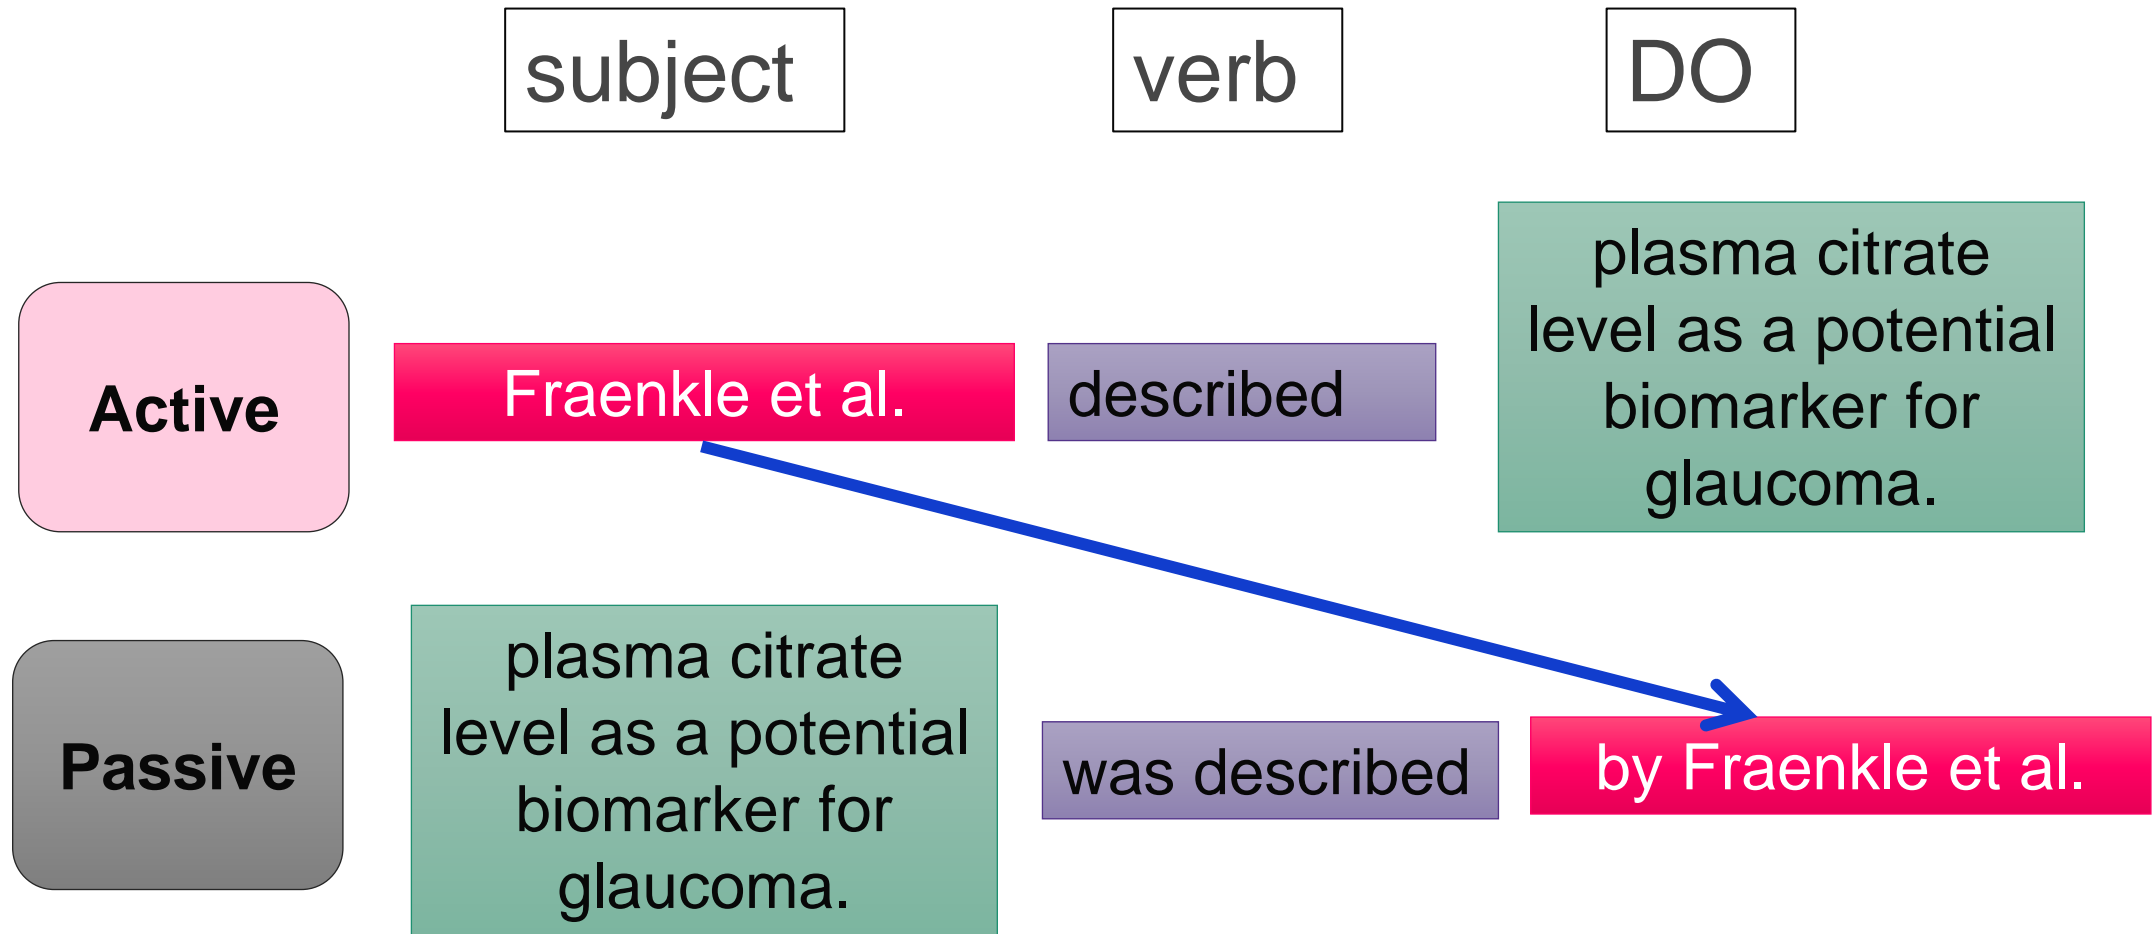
subject

verb

DO

Active

Fraenkle et al.

described

plasma citrate level as a potential biomarker for glaucoma.

Passive

plasma citrate level as a potential biomarker for glaucoma.

was described

by Fraenkle et al.